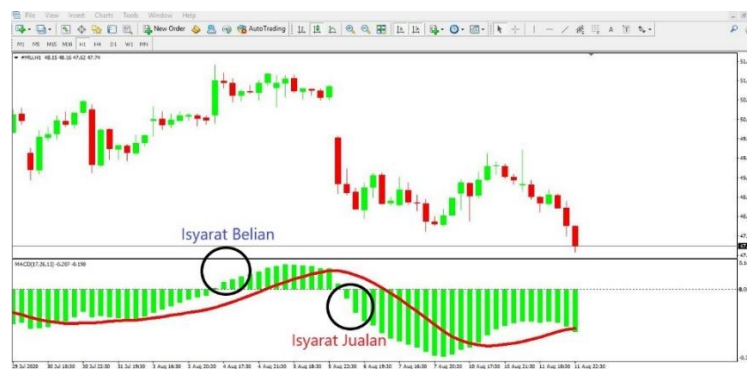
File View Insert Charts Tools Window Help

New Order AutoTrading

M1 M5 M15 M30 H1 H4 D1 W1 MN

#FBLLH1 48.15 48.16 47.62 47.79

Isyarat Belian

MACD(12,26,13) -0.207 -0.198

Isyarat Jualan

29 Jul 2020 30 Jul 18:30 30 Jul 23:30 31 Jul 19:30 3 Aug 16:30 3 Aug 20:30 4 Aug 17:30 4 Aug 22:30 5 Aug 21:00 5 Aug 22:30 6 Aug 19:30 7 Aug 16:30 7 Aug 20:30 10 Aug 17:30 10 Aug 22:30 11 Aug 18:30 11 Aug 22:30